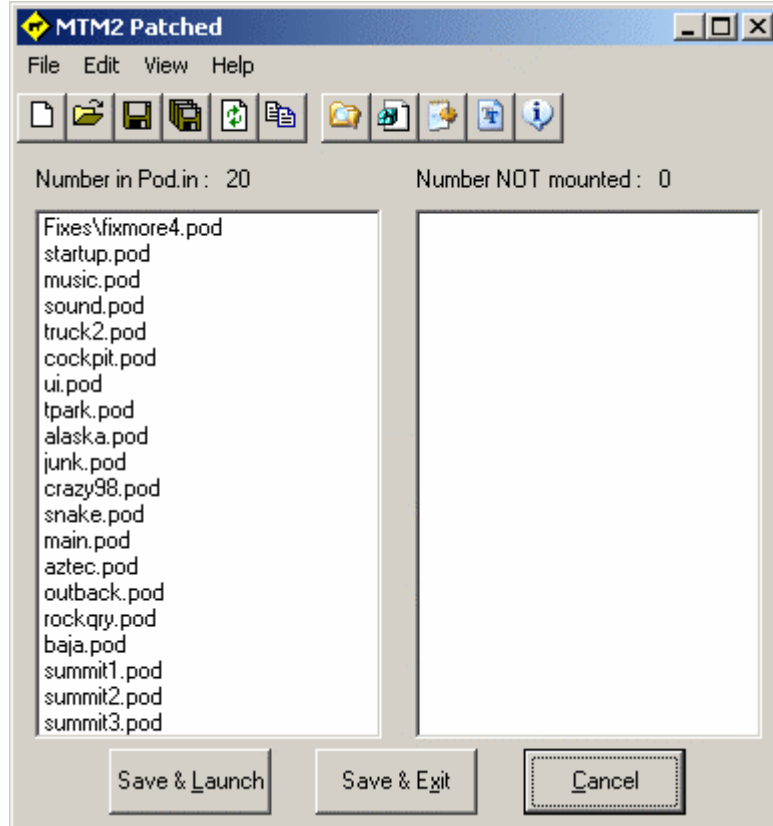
MTM2 Patched

File Edit View Help

Number in Pod.in : 20

Number NOT mounted : 0

Fixes\fixmore4.pod
startup.pod
music.pod
sound.pod
truck2.pod
cockpit.pod
ui.pod
tpark.pod
alaska.pod
junk.pod
crazy98.pod
snake.pod
main.pod
aztec.pod
outback.pod
rockqry.pod
baja.pod
summit1.pod
summit2.pod
summit3.pod

Save & Launch

Save & Exit

Cancel